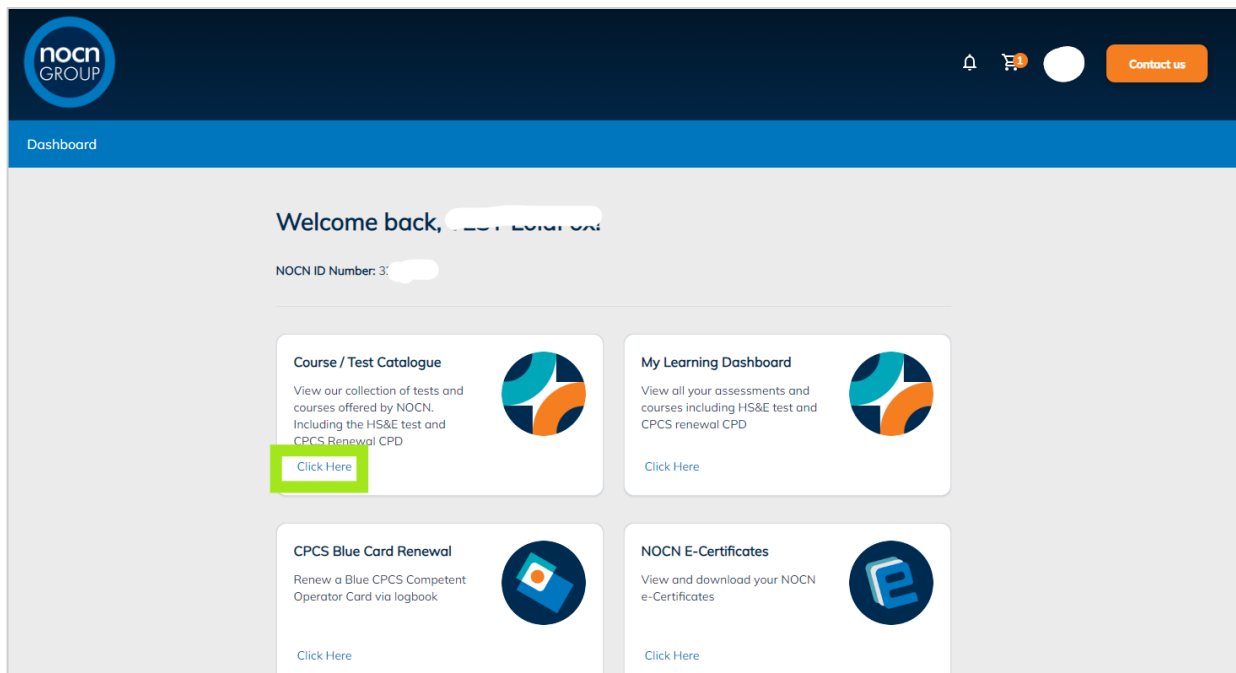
nocn GROUP

1

Contact us

Dashboard

Welcome back, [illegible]

NOCN ID Number: 3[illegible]

Course / Test Catalogue

View our collection of tests and courses offered by NOCN. Including the HS&E test and CPCS Renewal CPD

Click Here

My Learning Dashboard

View all your assessments and courses including HS&E test and CPCS renewal CPD

Click Here

CPCS Blue Card Renewal

Renew a Blue CPCS Competent Operator Card via logbook

Click Here

NOCN E-Certificates

View and download your NOCN e-Certificates

Click Here